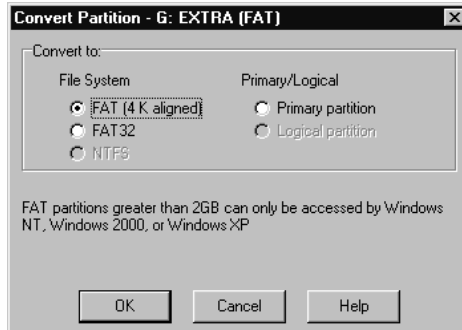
Convert Partition - G: EXTRA (FAT)

Convert to:

File System
FAT (4 K aligned)
FAT32
NTFS

Primary/Logical
Primary partition
Logical partition

FAT partitions greater than 2GB can only be accessed by Windows NT, Windows 2000, or Windows XP

OK
Cancel
Help